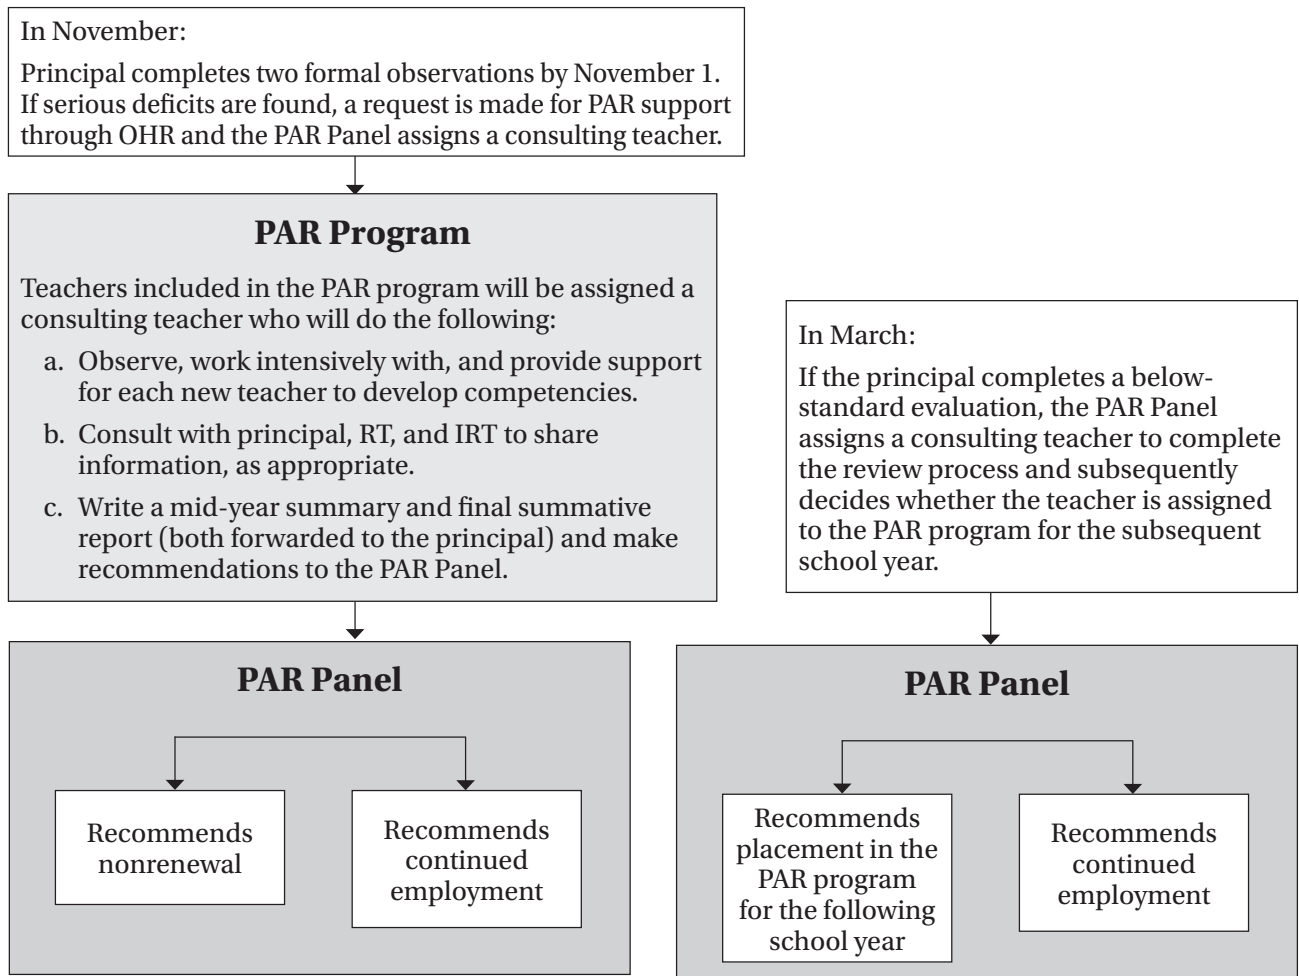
In November:

Principal completes two formal observations by November 1. If serious deficits are found, a request is made for PAR support through OHR and the PAR Panel assigns a consulting teacher.

PAR Program

Teachers included in the PAR program will be assigned a consulting teacher who will do the following:

a. Observe, work intensively with, and provide support for each new teacher to develop competencies.

b. Consult with principal, RT, and IRT to share information, as appropriate.

c. Write a mid-year summary and final summative report (both forwarded to the principal) and make recommendations to the PAR Panel.

PAR Panel

Recommends nonrenewal

Recommends continued employment

In March:

If the principal completes a below-standard evaluation, the PAR Panel assigns a consulting teacher to complete the review process and subsequently decides whether the teacher is assigned to the PAR program for the subsequent school year.

PAR Panel

Recommends placement in the PAR program for the following school year

Recommends continued employment